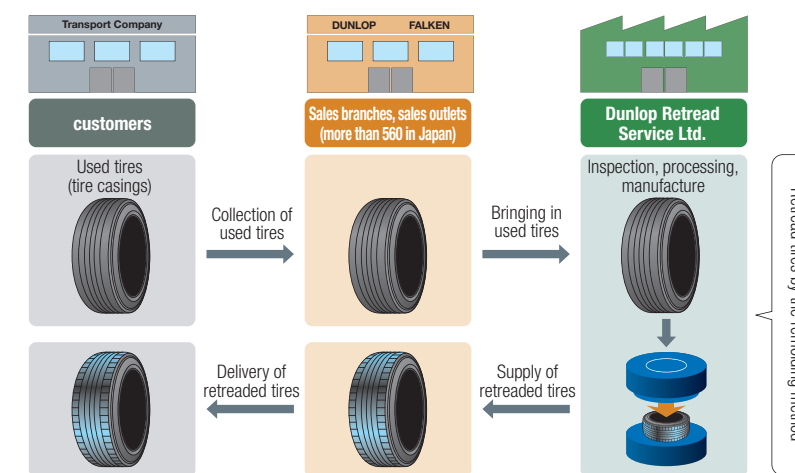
Transport Company

DUNLOP FALKEN

customers

Sales branches, sales outlets (more than 560 in Japan)

Dunlop Retread Service Ltd.

Used tires (tire casings)

Collection of used tires

Bringing in used tires

Inspection, processing, manufacture

Delivery of retreaded tires

Supply of retreaded tires

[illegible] tires by the following method